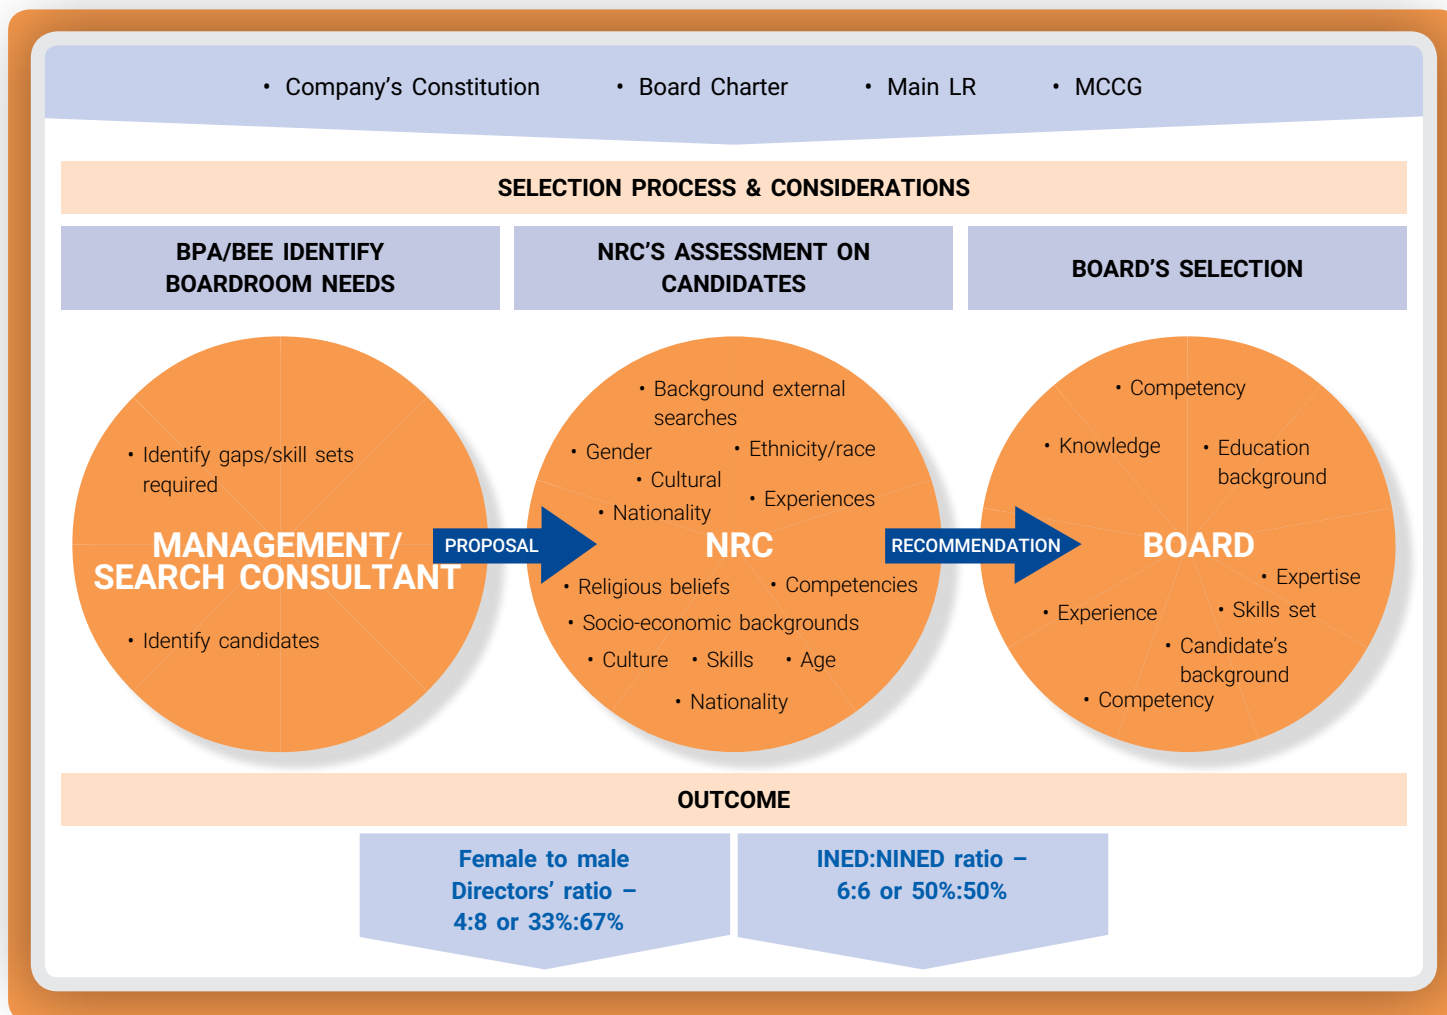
• Company's Constitution • Board Charter • Main LR • MCCG

SELECTION PROCESS & CONSIDERATIONS

BPA/BEE IDENTIFY BOARDROOM NEEDS

NRC'S ASSESSMENT ON CANDIDATES

BOARD'S SELECTION

• Identify gaps/skill sets required

MANAGEMENT/ SEARCH CONSULTANT

• Identify candidates

PROPOSAL

• Background external searches
• Gender
• Ethnicity/race
• Cultural
• Experiences
• Nationality

NRC

• Religious beliefs
• Competencies
• Socio-economic backgrounds
• Culture
• Skills
• Age
• Nationality

RECOMMENDATION

• Competency
• Knowledge
• Education background

BOARD

• Expertise
• Experience
• Skills set
• Candidate's background
• Competency

OUTCOME

Female to male Directors' ratio – 4:8 or 33%:67%

INED:NINED ratio – 6:6 or 50%:50%